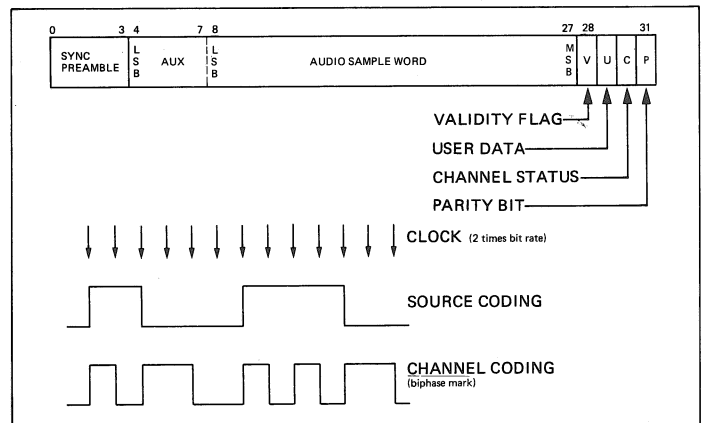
0 3 4 7 8 27 28 31

SYNC PREAMBLE

L S B

AUX

L S B

AUDIO SAMPLE WORD

M S B

V

U

C

P

VALIDITY FLAG

USER DATA

CHANNEL STATUS

PARITY BIT

CLOCK (2 times bit rate)

SOURCE CODING

CHANNEL CODING (biphase mark)